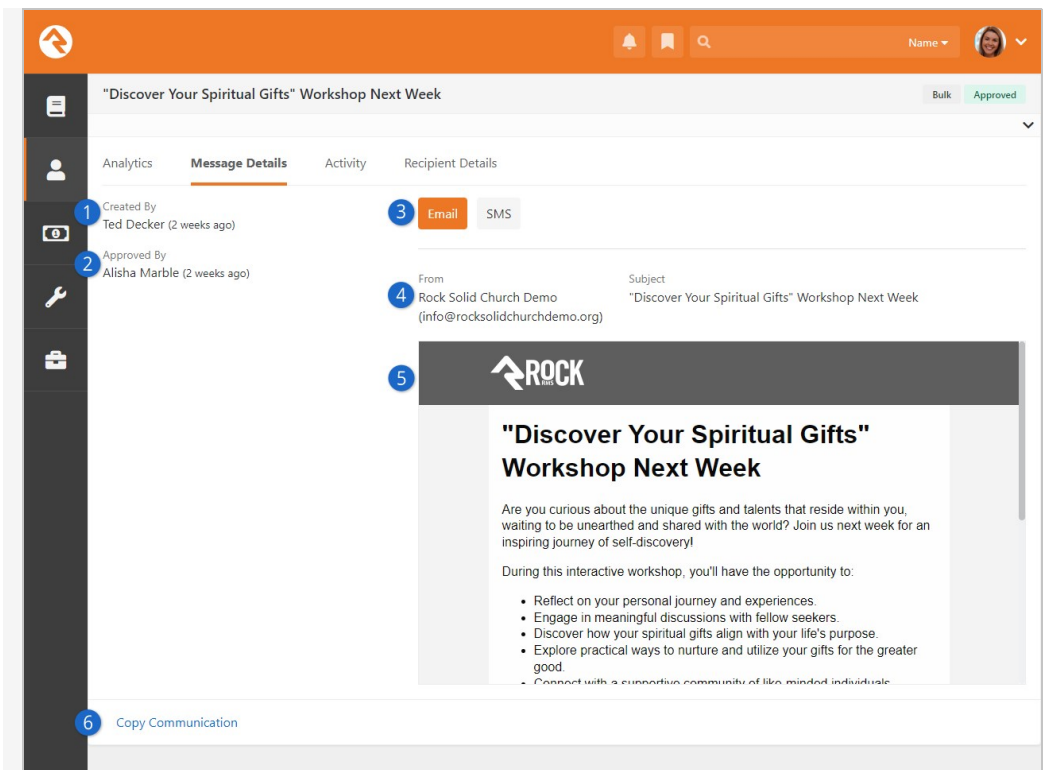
Name ▾

"Discover Your Spiritual Gifts" Workshop Next Week

Bulk Approved

Analytics Message Details Activity Recipient Details

1 Created By
Ted Decker (2 weeks ago)

2 Approved By
Alisha Marble (2 weeks ago)

3 Email SMS

From
4 Rock Solid Church Demo (info@rocksolidchurchdemo.org)

Subject
"Discover Your Spiritual Gifts" Workshop Next Week

5 ROCK

"Discover Your Spiritual Gifts" Workshop Next Week

Are you curious about the unique gifts and talents that reside within you, waiting to be unearthed and shared with the world? Join us next week for an inspiring journey of self-discovery!

During this interactive workshop, you'll have the opportunity to:

- Reflect on your personal journey and experiences.
- Engage in meaningful discussions with fellow seekers.
- Discover how your spiritual gifts align with your life's purpose.
- Explore practical ways to nurture and utilize your gifts for the greater good.
- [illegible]

6 Copy Communication